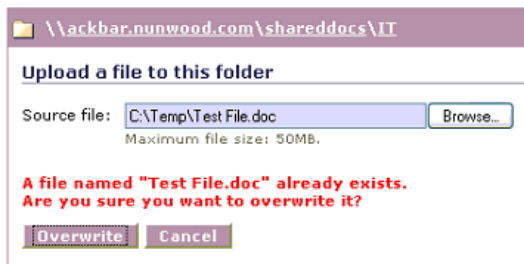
\\ackbar.nunwood.com\shareddocs\IT

Upload a file to this folder

Source file: C:\Temp\Test File.doc Browse...

Maximum file size: 50MB.

A file named "Test File.doc" already exists.
Are you sure you want to overwrite it?

Overwrite Cancel